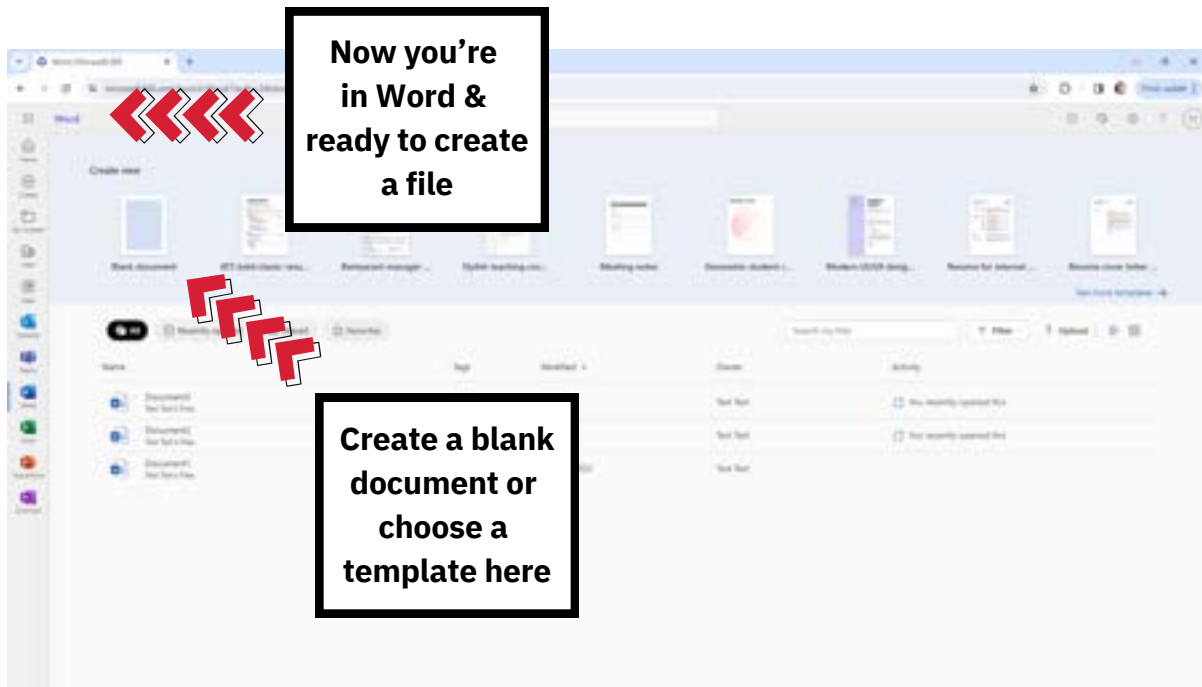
Now you’re in Word & ready to create a file

Word

Create new

Blank document

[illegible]

Restaurant manager ...

Stylish teaching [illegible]

Meeting notes

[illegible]

Modern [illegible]

Resume for internal ...

Resume cover letter ...

See more templates →

All

Favorites

Search my files

Filter

Upload

Name

Tags

Modified

Owner

Activity

Document3

Document2

Document1

You recently opened this

You recently opened this

Create a blank document or choose a template here